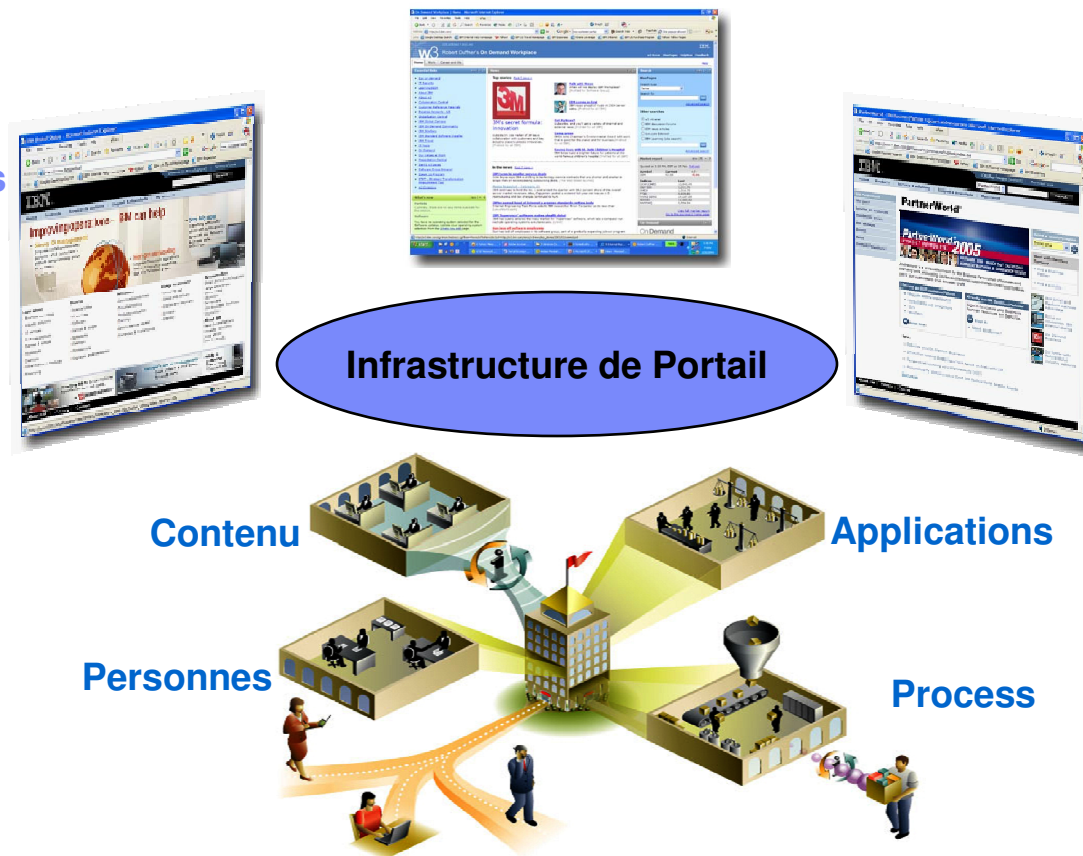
Robert Coffee's On Demand Workplace

IBM

Improving operations? IBM can help

3M's secret formula: Innovation

On Demand

PartnerWorld

PartnerWorld 2005

Infrastructure de Portail

Contenu

Applications

Personnes

Process